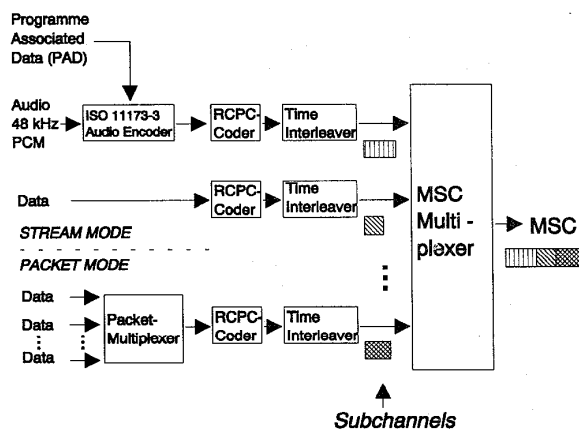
Programme Associated Data (PAD)

Audio 48 kHz PCM

ISO 11173-3 Audio Encoder

RCPC-Coder

Time Interleaver

Data

RCPC-Coder

Time Interleaver

STREAM MODE

PACKET MODE

Data

Data

Data

Packet-Multiplexer

RCPC-Coder

Time Interleaver

MSC Multi - plexer

MSC

Subchannels